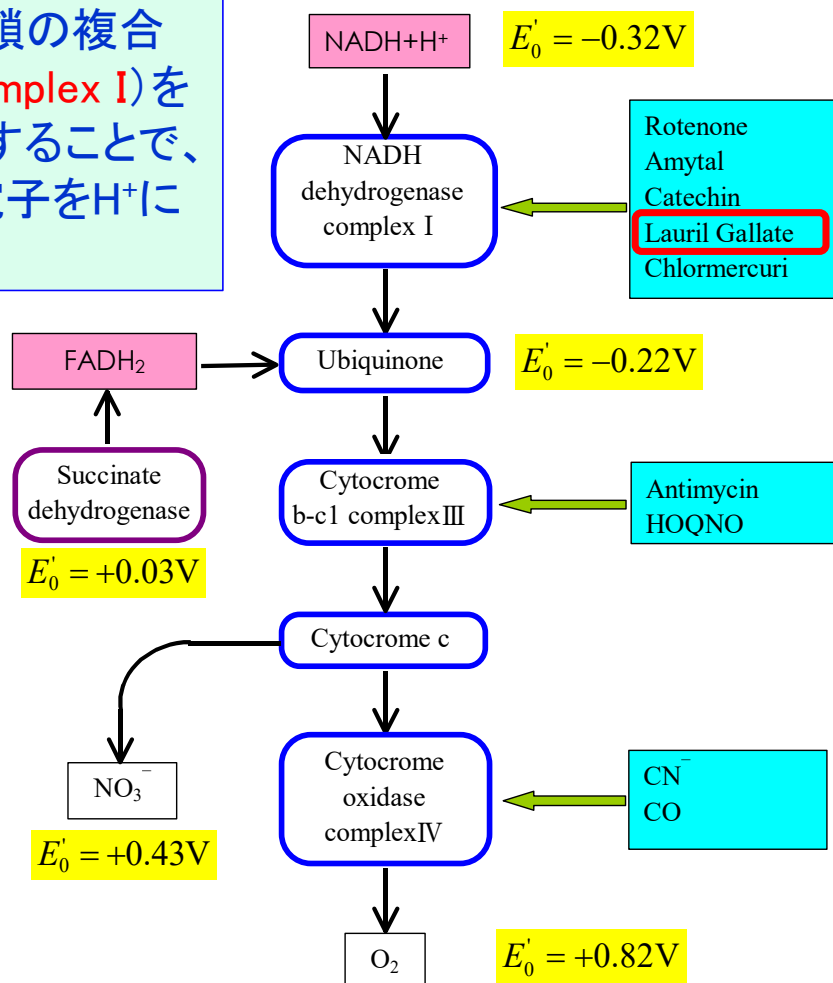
鎖の複合
mplex I)を
することで、
子をH⁺に

NADH+H⁺

$E_0^{'} = -0.32\text{V}$

NADH dehydrogenase complex I

Rotenone
Amytal
Catechin
Lauril Gallate
Chlormercuri

$FADH_2$

Ubiquinone

$E_0^{'} = -0.22\text{V}$

Succinate dehydrogenase

$E_0^{'} = +0.03\text{V}$

Cytocrome b-c1 complexIII

Antimycin
HOQNO

Cytocrome c

$NO_3^-$

$E_0^{'} = +0.43\text{V}$

Cytocrome oxidase complexIV

$CN^-$
CO

$O_2$

$E_0^{'} = +0.82\text{V}$